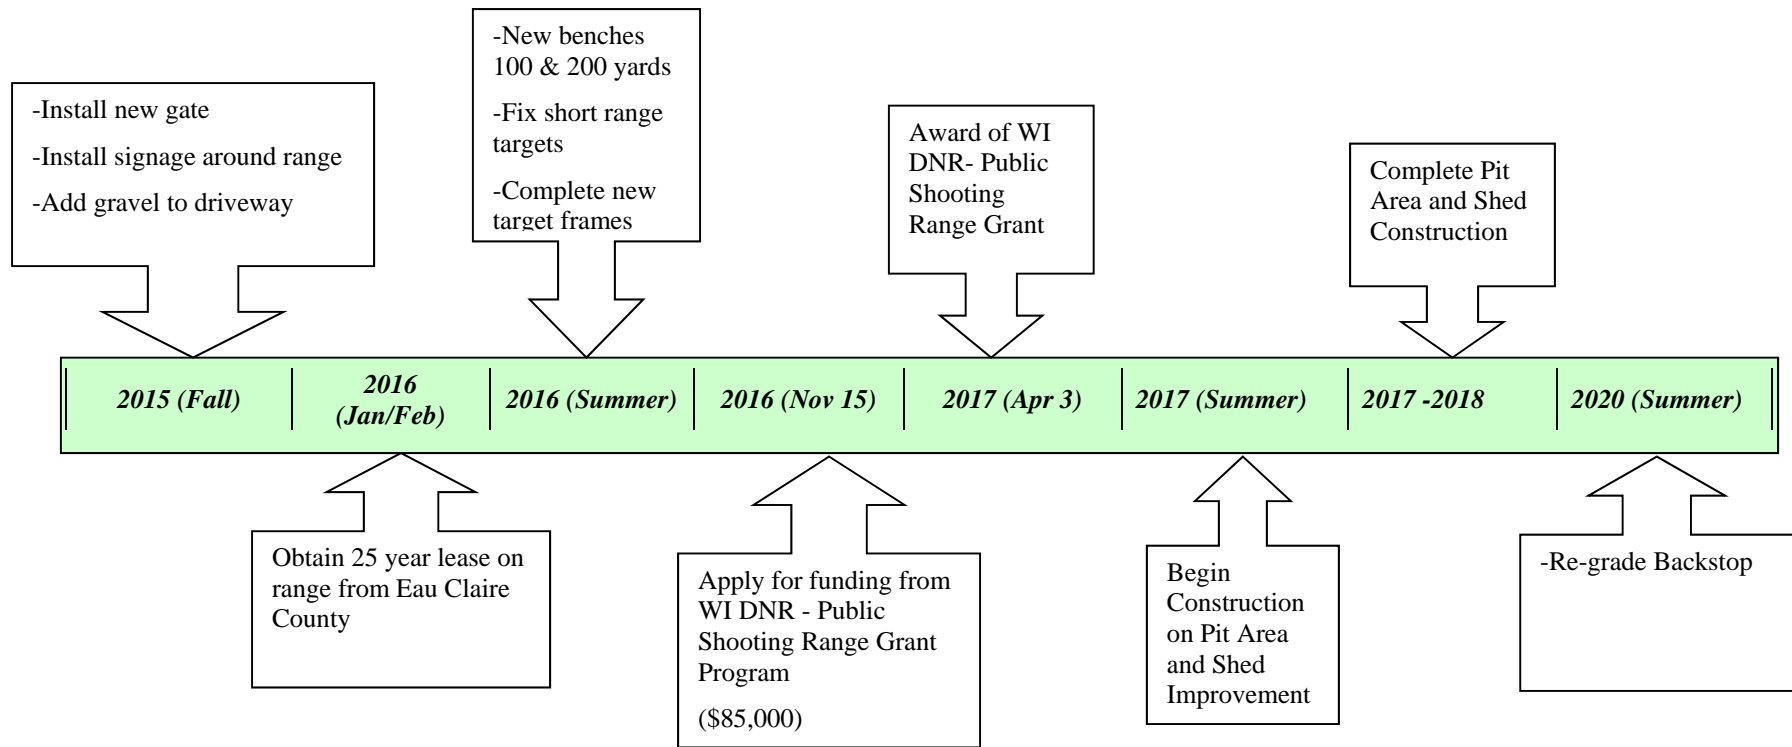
-Install new gate

-Install signage around range

-Add gravel to driveway

-New benches 100 & 200 yards

-Fix short range targets

-Complete new target frames

Award of WI DNR- Public Shooting Range Grant

Complete Pit Area and Shed Construction

| 2015 (Fall) | 2016 (Jan/Feb) | 2016 (Summer) | 2016 (Nov 15) | 2017 (Apr 3) | 2017 (Summer) | 2017 -2018 | 2020 (Summer) |
|---|---|---|---|---|---|---|---|

Obtain 25 year lease on range from Eau Claire County

Apply for funding from WI DNR - Public Shooting Range Grant Program

($85,000)

Begin Construction on Pit Area and Shed Improvement

-Re-grade Backstop